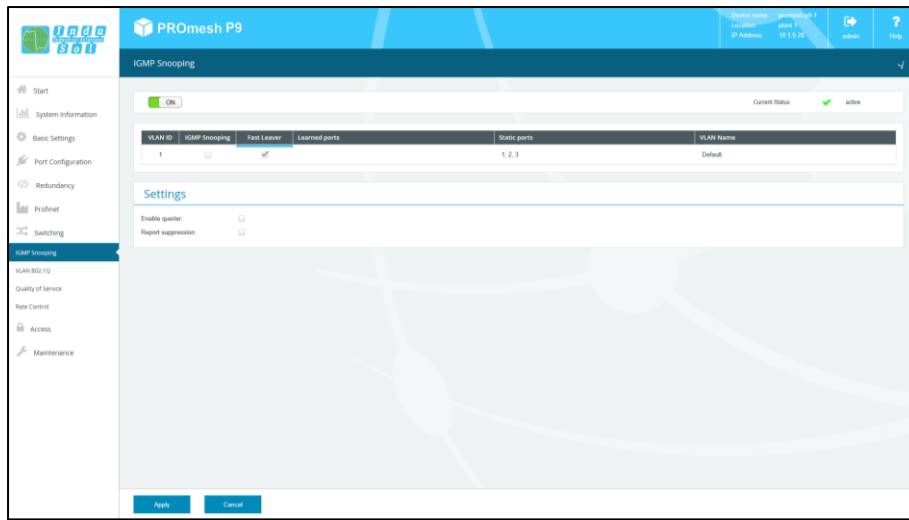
indu sol

PROmesh P9

Device name: promesh-p9-1
Location: plant 1
IP Address: 10.1.9.26

admin

Help

IGMP Snooping

Start

System Information

Basic Settings

Port Configuration

Redundancy

Profinet

Switching

IGMP Snooping

VLAN 802.1Q

Quality of Service

Rate Control

Access

Maintenance

ON

Current Status active

| VLAN ID | IGMP Snooping | Fast Leaver | Learned ports | Static ports | VLAN Name |
|---|---|---|---|---|---|
| 1 | ☐ | ☑ | | 1, 2, 3 | Default |

Settings

Enable querier: ☐

Report suppression: ☐

Apply

Cancel